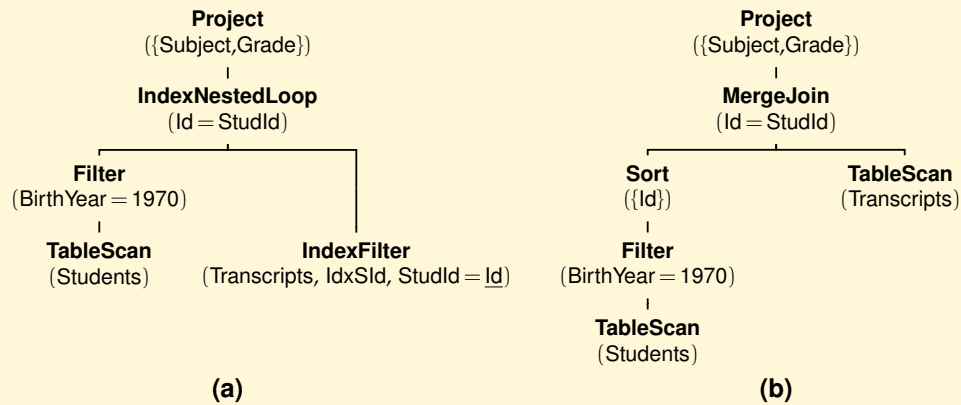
**Project**
({Subject,Grade})

**IndexNestedLoop**
(Id = StudId)

**Filter**
(BirthYear = 1970)

**TableScan**
(Students)

**IndexFilter**
(Transcripts, IdxSId, StudId = Id)

**(a)**

**Project**
({Subject,Grade})

**MergeJoin**
(Id = StudId)

**Sort**
({Id})

**Filter**
(BirthYear = 1970)

**TableScan**
(Students)

**TableScan**
(Transcripts)

**(b)**